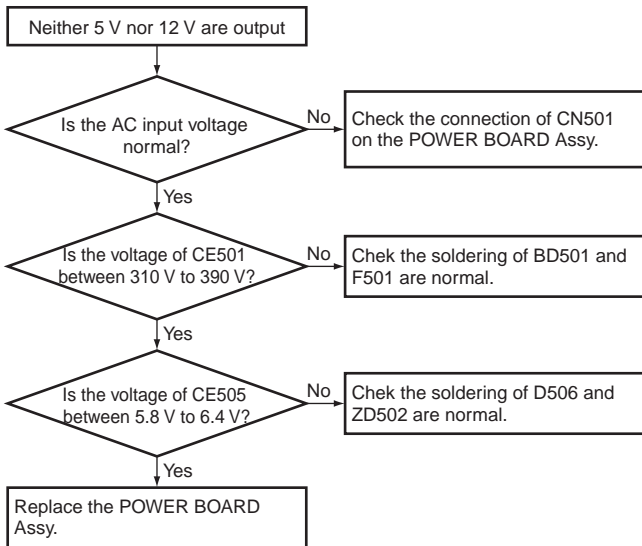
Neither 5 V nor 12 V are output

Is the AC input voltage normal?

No

Check the connection of CN501 on the POWER BOARD Assy.

Yes

Is the voltage of CE501 between 310 V to 390 V?

No

Chek the soldering of BD501 and F501 are normal.

Yes

Is the voltage of CE505 between 5.8 V to 6.4 V?

No

Chek the soldering of D506 and ZD502 are normal.

Yes

Replace the POWER BOARD Assy.